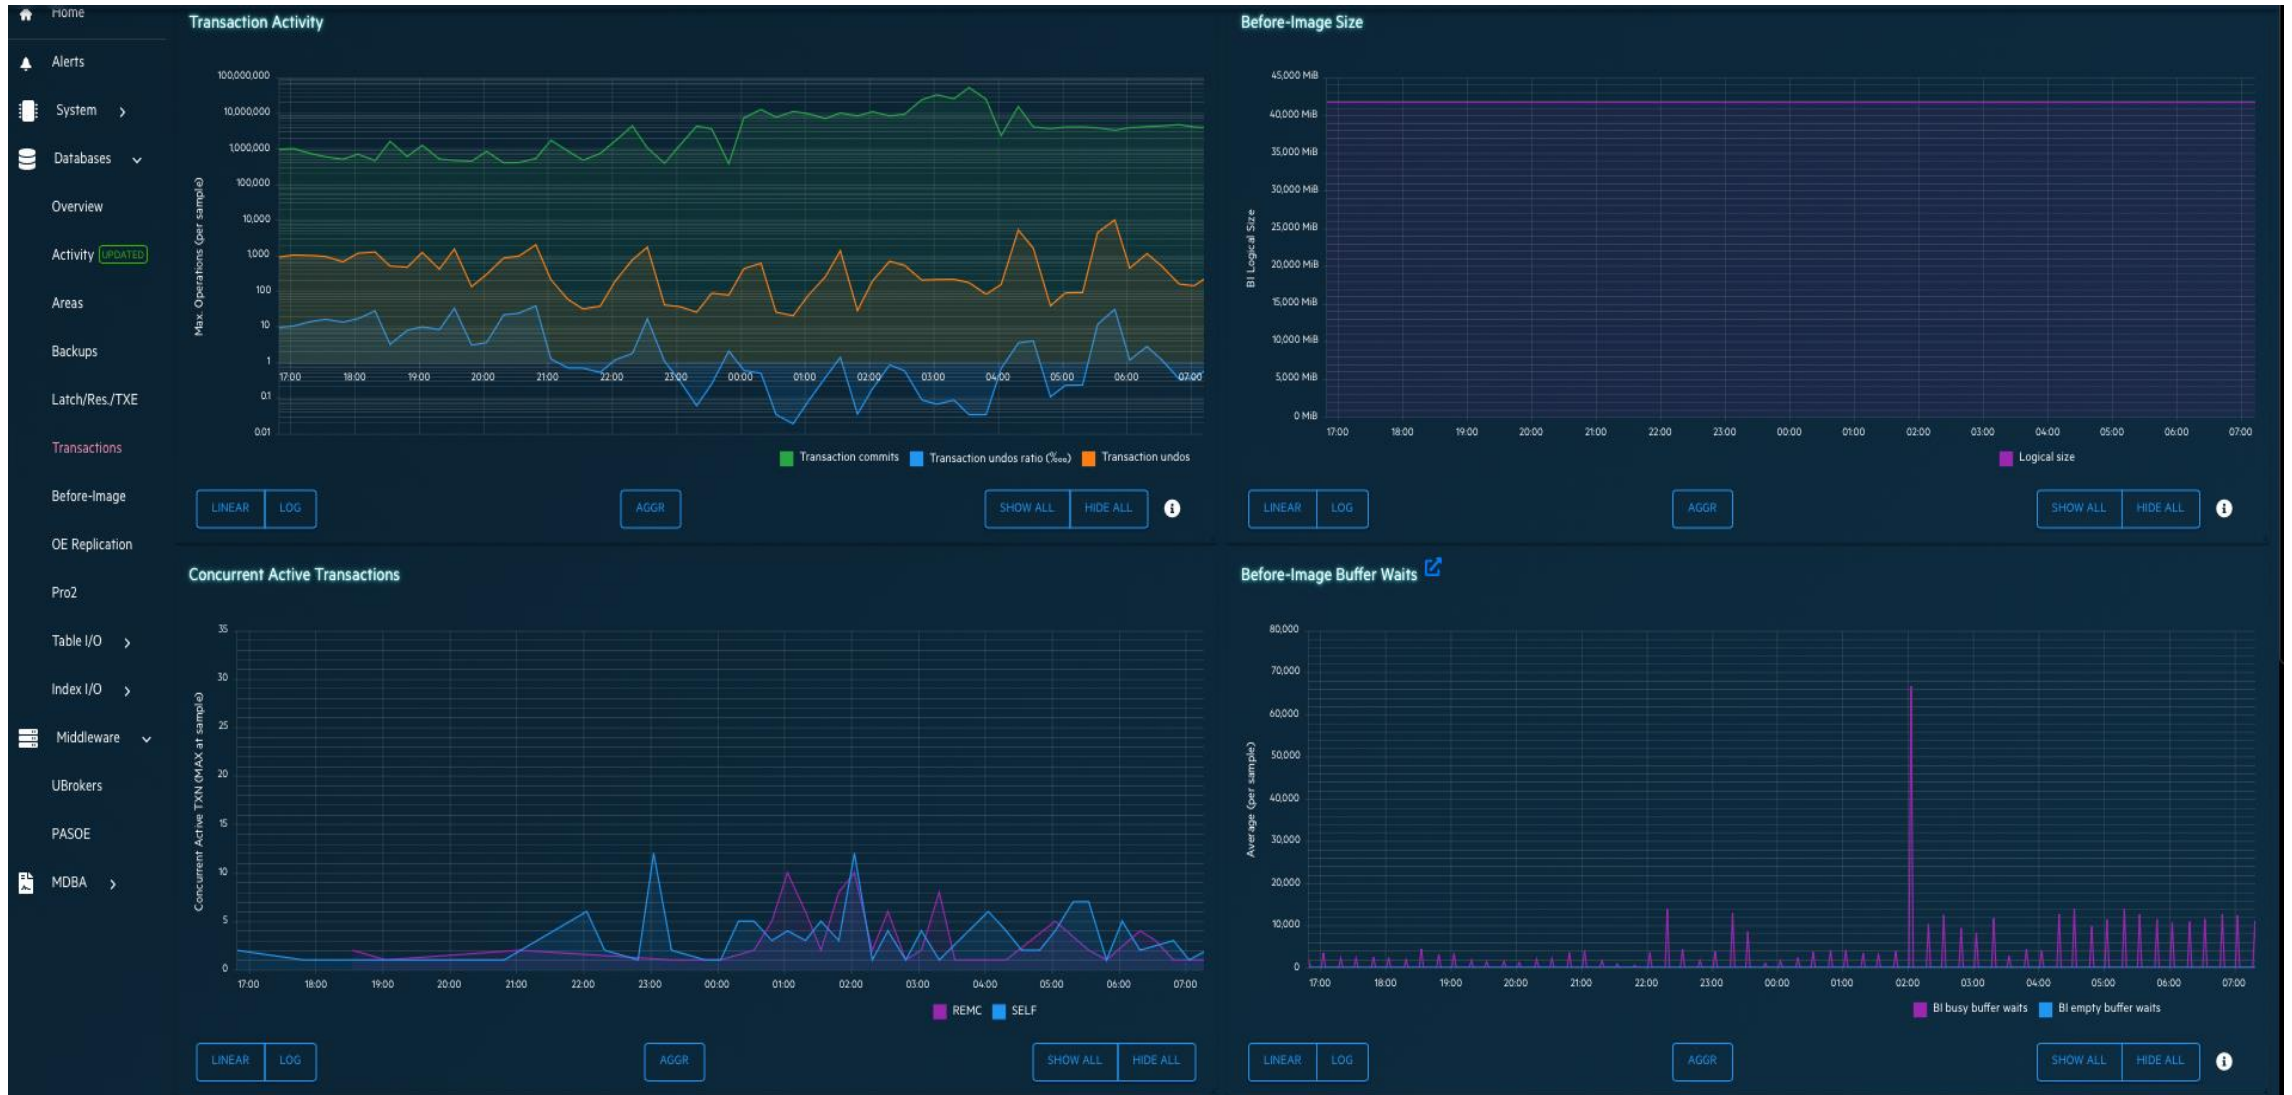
Home

Alerts

System

Databases

Overview

Activity UPDATED

Areas

Backups

Latch/Res./TXE

Transactions

Before-Image

OE Replication

Pro2

Table I/O

Index I/O

Middleware

UBrokers

PASOE

MDBA

Transaction Activity

100,000,000
10,000,000
1,000,000
100,000
10,000
1,000
100
10
1
0.1
0.01

Max. Operations (per sample)

17:00 18:00 19:00 20:00 21:00 22:00 23:00 00:00 01:00 02:00 03:00 04:00 05:00 06:00 07:00

Transaction commits Transaction undos ratio (‰) Transaction undos

LINEAR LOG AGGR SHOW ALL HIDE ALL

Before-Image Size

45,000 MiB
40,000 MiB
35,000 MiB
30,000 MiB
25,000 MiB
20,000 MiB
15,000 MiB
10,000 MiB
5,000 MiB
0 MiB

BI Logical Size

17:00 18:00 19:00 20:00 21:00 22:00 23:00 00:00 01:00 02:00 03:00 04:00 05:00 06:00 07:00

Logical size

LINEAR LOG AGGR SHOW ALL HIDE ALL

Concurrent Active Transactions

35
30
25
20
15
10
5
0

Concurrent Active TXN (MAX at sample)

17:00 18:00 19:00 20:00 21:00 22:00 23:00 00:00 01:00 02:00 03:00 04:00 05:00 06:00 07:00

REMC SELF

LINEAR LOG AGGR SHOW ALL HIDE ALL

Before-Image Buffer Waits

80,000
70,000
60,000
50,000
40,000
30,000
20,000
10,000
0

Average (per sample)

17:00 18:00 19:00 20:00 21:00 22:00 23:00 00:00 01:00 02:00 03:00 04:00 05:00 06:00 07:00

BI busy buffer waits BI empty buffer waits

LINEAR LOG AGGR SHOW ALL HIDE ALL